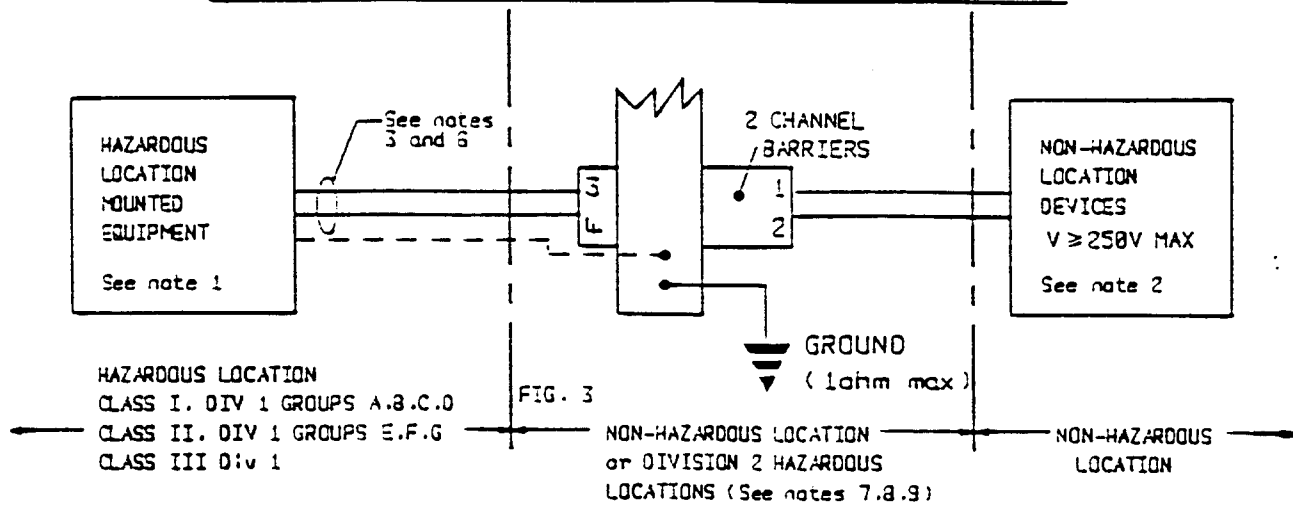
HAZARDOUS LOCATION MOUNTED EQUIPMENT

See note 1

See notes 3 and 6

3
4

2 CHANNEL BARRIERS

1
2

NON-HAZARDOUS LOCATION DEVICES $V \geq 250V$ MAX

See note 2

GROUND
( 1ohm max )

HAZARDOUS LOCATION
CLASS I. DIV 1 GROUPS A.B.C.D
CLASS II. DIV 1 GROUPS E.F.G
CLASS III Div 1

FIG. 3

NON-HAZARDOUS LOCATION or DIVISION 2 HAZARDOUS LOCATIONS (See notes 7.8.9)

NON-HAZARDOUS LOCATION